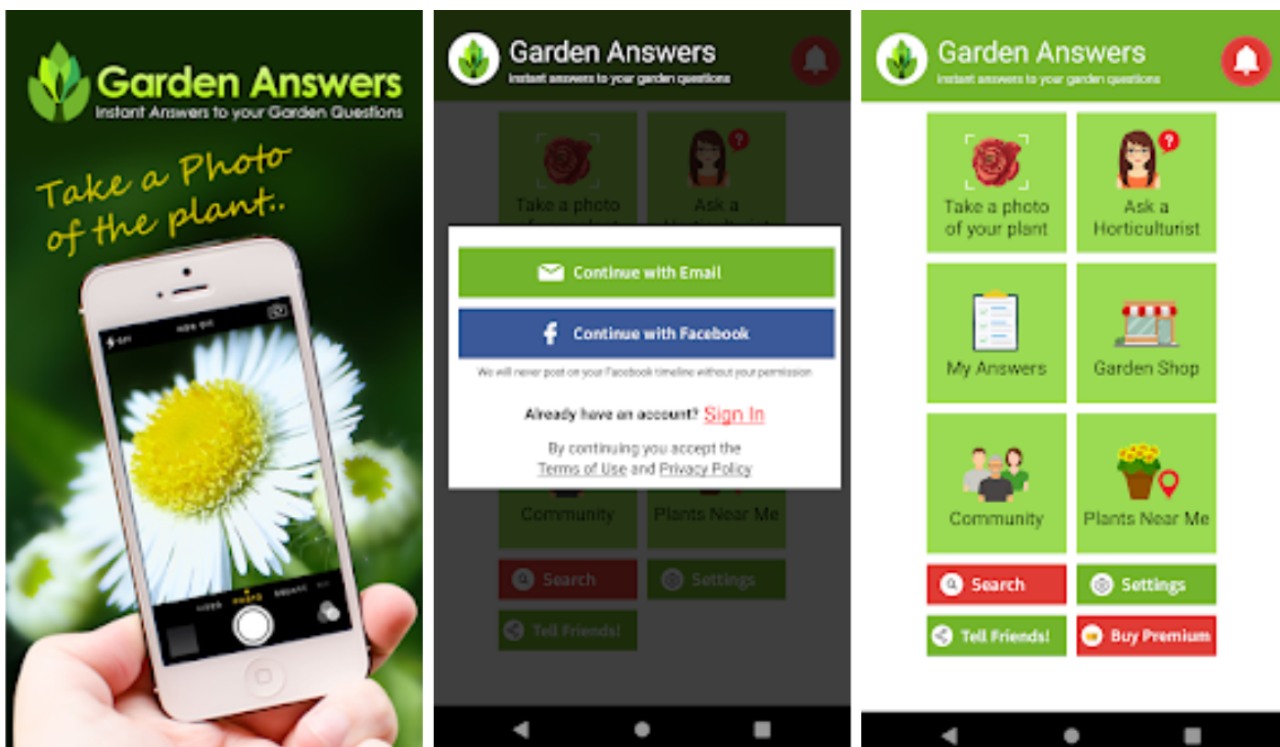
Garden Answers
Instant Answers to your Garden Questions

Take a Photo of the plant..

VIDEO PHOTO SQUARE

Garden Answers
Instant answers to your garden questions

Take a photo

Ask a

Continue with Email

Continue with Facebook

We will never post on your Facebook timeline without your permission

Already have an account? Sign In

By continuing you accept the Terms of Use and Privacy Policy

Community

Plants Near Me

Search

Settings

Tell Friends!

Garden Answers
Instant answers to your garden questions

Take a photo of your plant

Ask a Horticulturist

My Answers

Garden Shop

Community

Plants Near Me

Search

Settings

Tell Friends!

Buy Premium